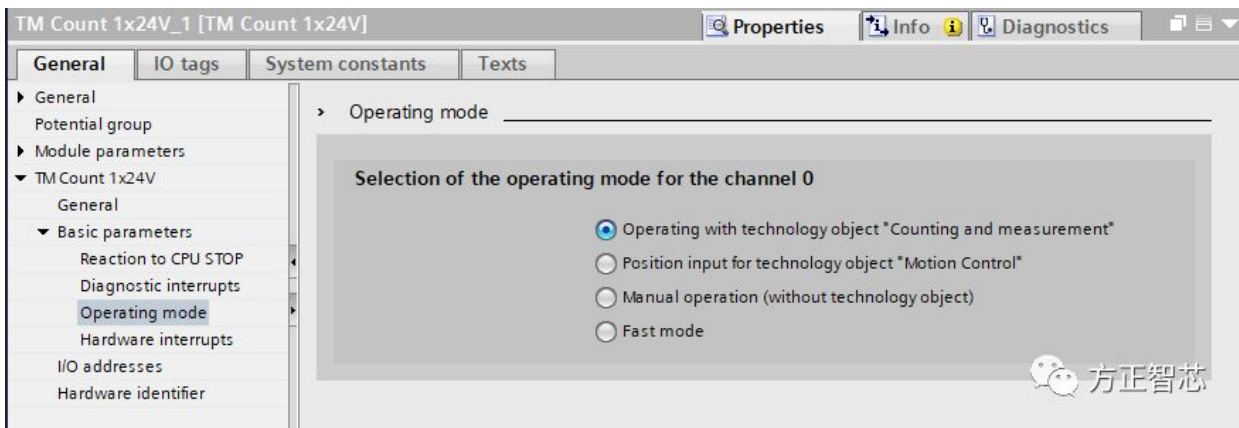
TM Count 1x24V_1 [TM Count 1x24V]

Properties Info Diagnostics

General IO tags System constants Texts

General
Potential group
Module parameters
TM Count 1x24V
General
Basic parameters
Reaction to CPU STOP
Diagnostic interrupts
Operating mode
Hardware interrupts
I/O addresses
Hardware identifier

Operating mode

Selection of the operating mode for the channel 0

Operating with technology object "Counting and measurement"
Position input for technology object "Motion Control"
Manual operation (without technology object)
Fast mode

方正智芯